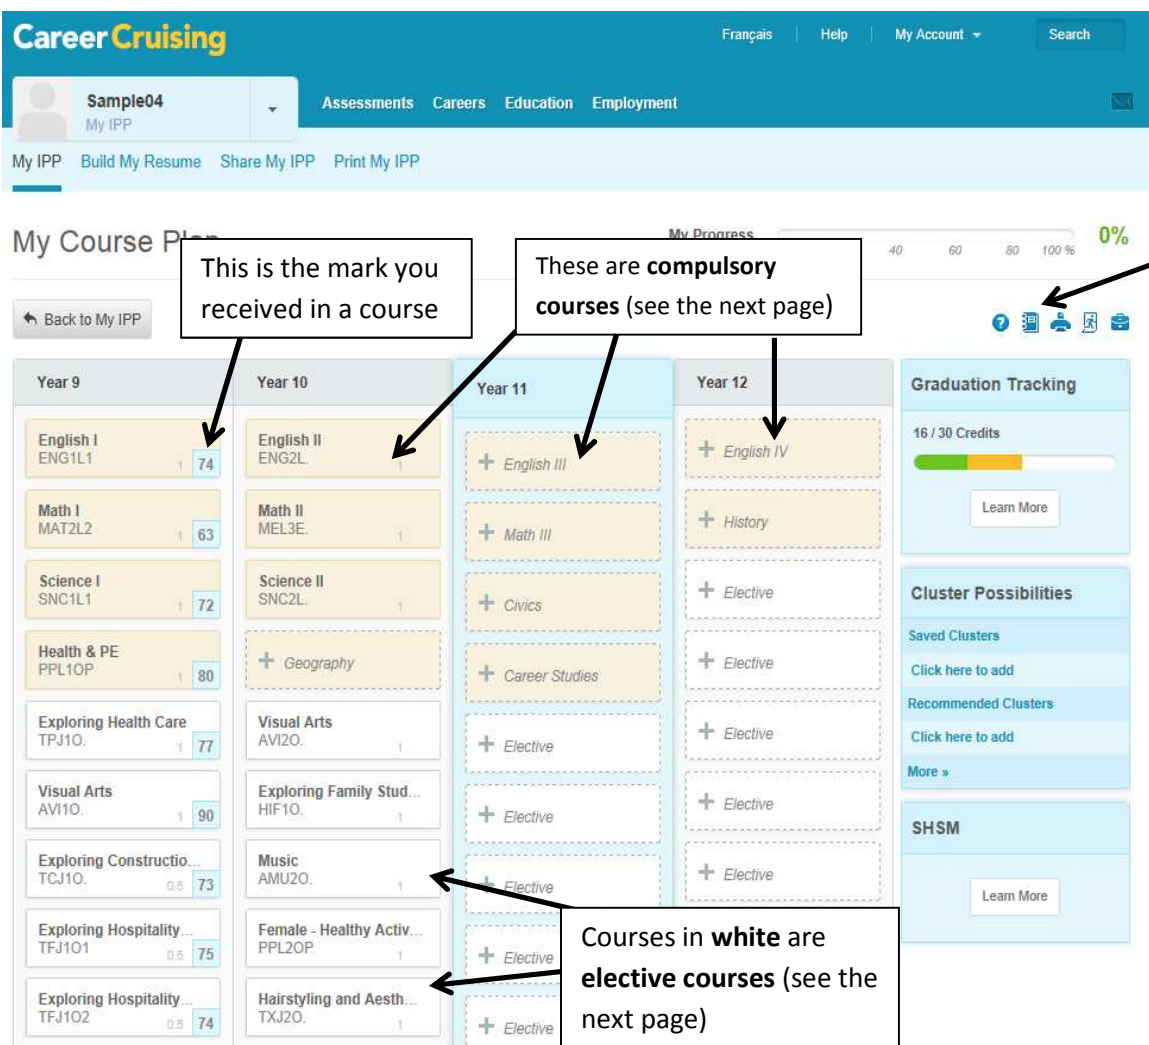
Career Cruising

Français | Help | My Account | Search

Sample04
My IPP

Assessments Careers Education Employment

My IPP Build My Resume Share My IPP Print My IPP

My Course Pl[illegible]

My Progress
40 60 80 100 %
0%

This is the mark you received in a course

These are **compulsory courses** (see the next page)

Back to My IPP

Year 9

English I
ENG1L1
1 74

Math I
MAT2L2
1 63

Science I
SNC1L1
1 72

Health & PE
PPL1OP
1 80

Exploring Health Care
TPJ1O.
1 77

Visual Arts
AVI1O.
1 90

Exploring Constructio...
TCJ1O.
0.5 73

Exploring Hospitality...
TFJ1O1
0.5 75

Exploring Hospitality...
TFJ1O2
0.5 74

Year 10

English II
ENG2L.
1

Math II
MEL3E.
1

Science II
SNC2L.
1

+ Geography

Visual Arts
AVI2O.
1

Exploring Family Stud...
HIF1O.
1

Music
AMU2O.
1

Female - Healthy Activ...
PPL2OP
1

Hairstyling and Aesth...
TXJ2O.
1

Year 11

+ English III

+ Math III

+ Civics

+ Career Studies

+ Elective

+ Elective

+ Elective

+ Elective

+ Elective

Year 12

+ English IV

+ History

+ Elective

+ Elective

+ Elective

+ Elective

+ Elective

Graduation Tracking

16 / 30 Credits

Learn More

Cluster Possibilities

Saved Clusters

Click here to add

Recommended Clusters

Click here to add

More »

SHSM

Learn More

Courses in **white** are **elective courses** (see the next page)